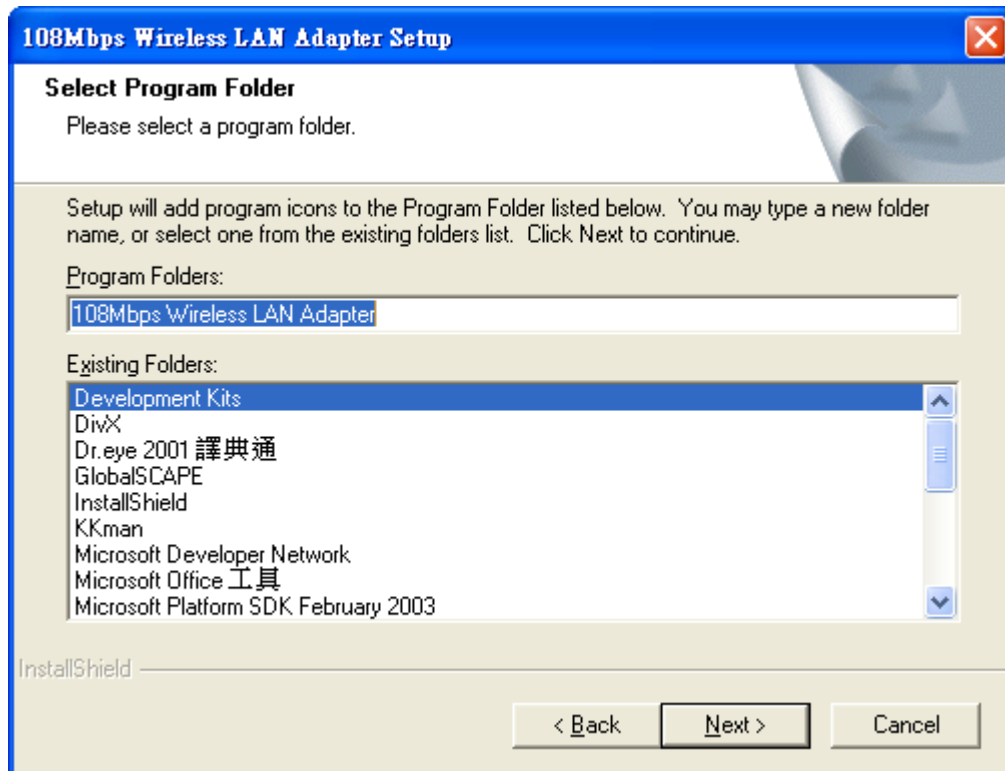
108Mbps Wireless LAN Adapter Setup

Select Program Folder

Please select a program folder.

Setup will add program icons to the Program Folder listed below. You may type a new folder name, or select one from the existing folders list. Click Next to continue.

Program Folders:

108Mbps Wireless LAN Adapter

Existing Folders:

Development Kits
DivX
Dr.eye 2001 譯典通
GlobalSCAPE
InstallShield
KKman
Microsoft Developer Network
Microsoft Office 工具
Microsoft Platform SDK February 2003

InstallShield

< Back
Next >
Cancel